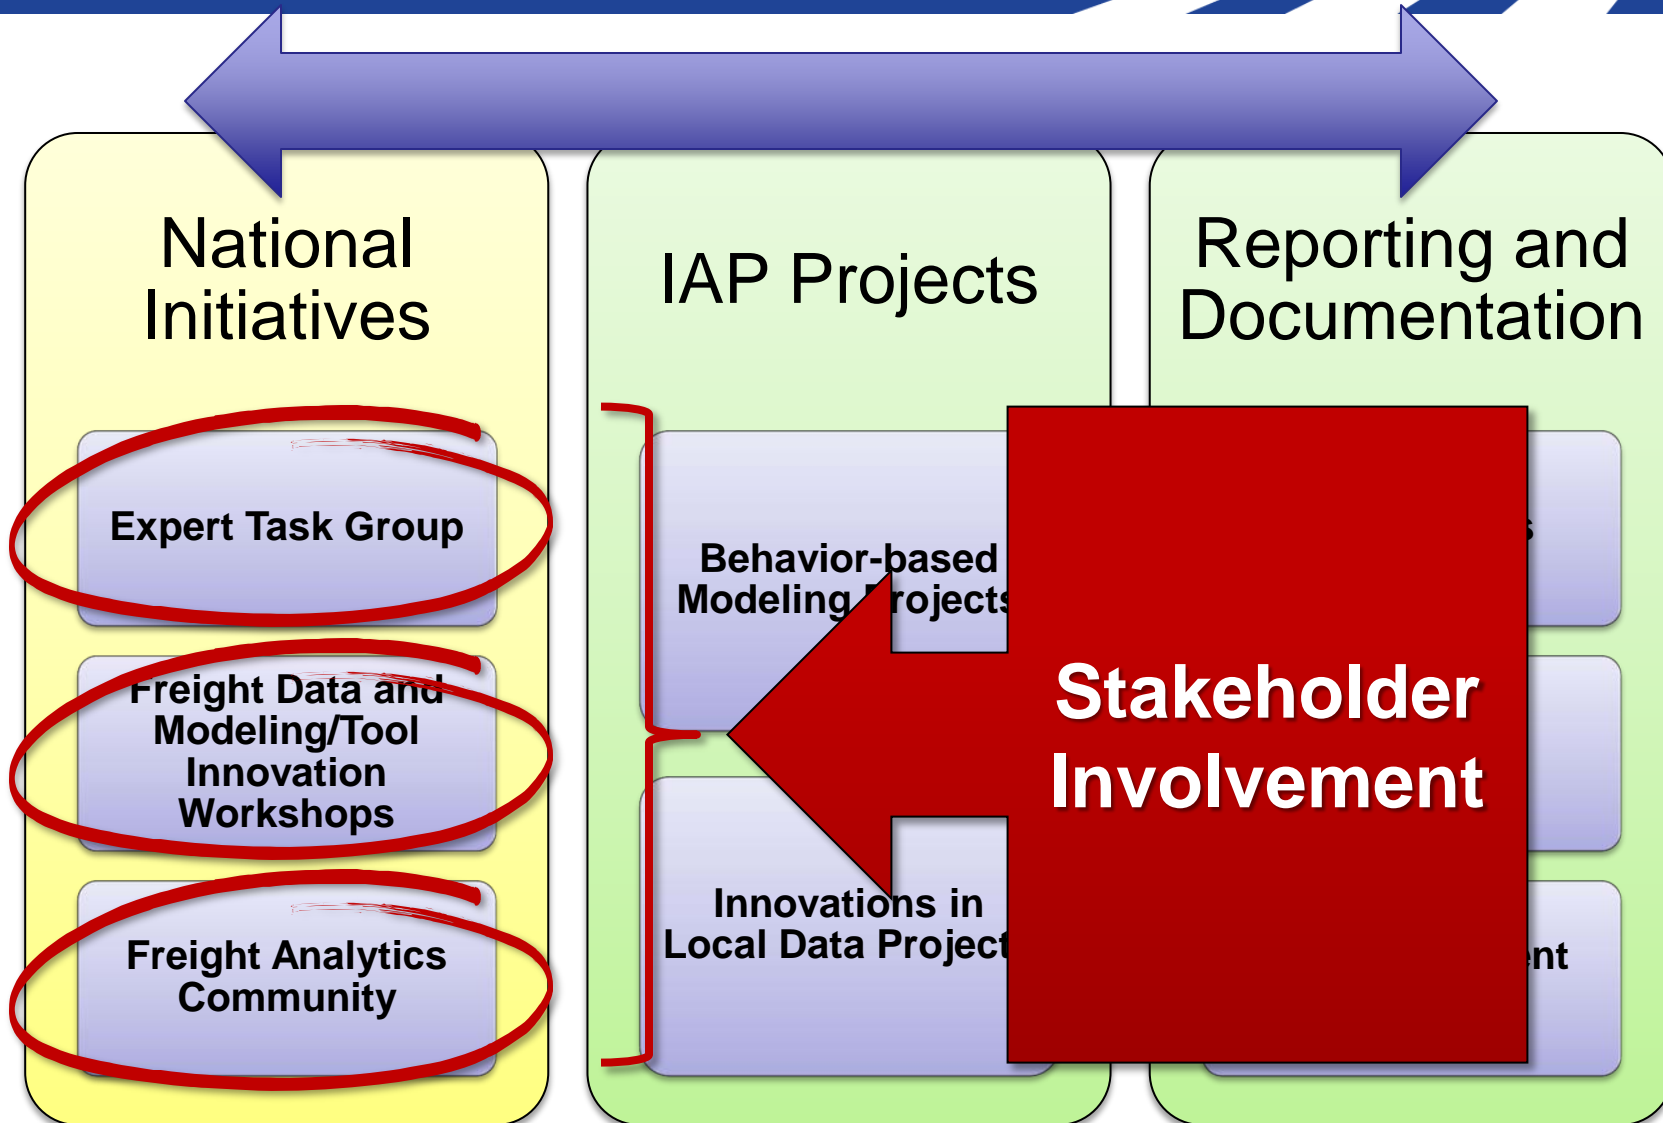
National Initiatives

IAP Projects

Reporting and Documentation

Expert Task Group

Freight Data and Modeling/Tool Innovation Workshops

Freight Analytics Community

Behavior-based Modeling Projects

Innovations in Local Data Project

s

nt

Stakeholder Involvement